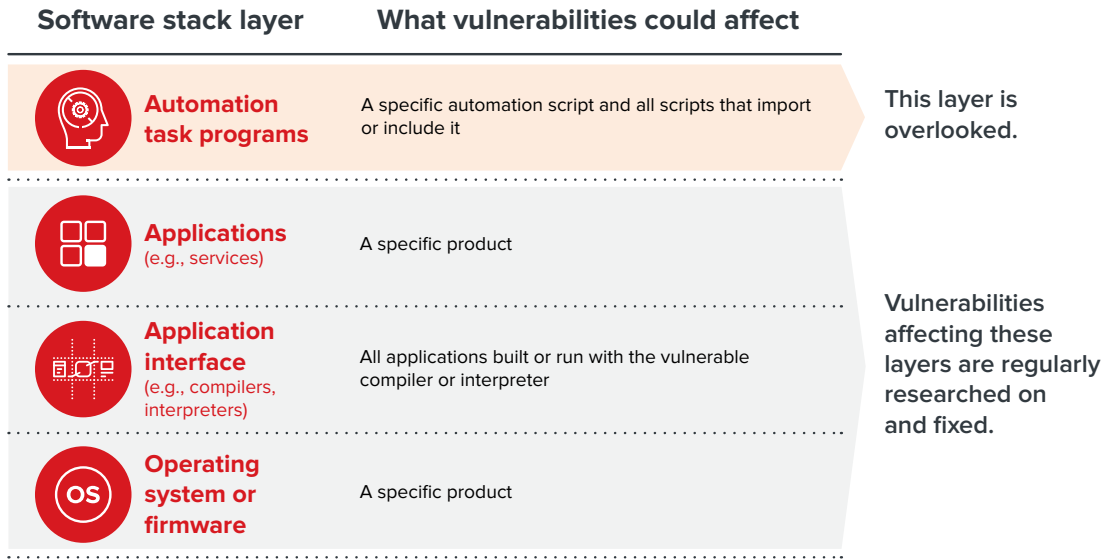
| Software stack layer | What vulnerabilities could affect |
|---|---|
| Automation task programs | A specific automation script and all scripts that import or include it |
| Applications (e.g., services) | A specific product |
| Application interface (e.g., compilers, interpreters) | All applications built or run with the vulnerable compiler or interpreter |
| OS Operating system or firmware | A specific product |

This layer is overlooked.

Vulnerabilities affecting these layers are regularly researched on and fixed.